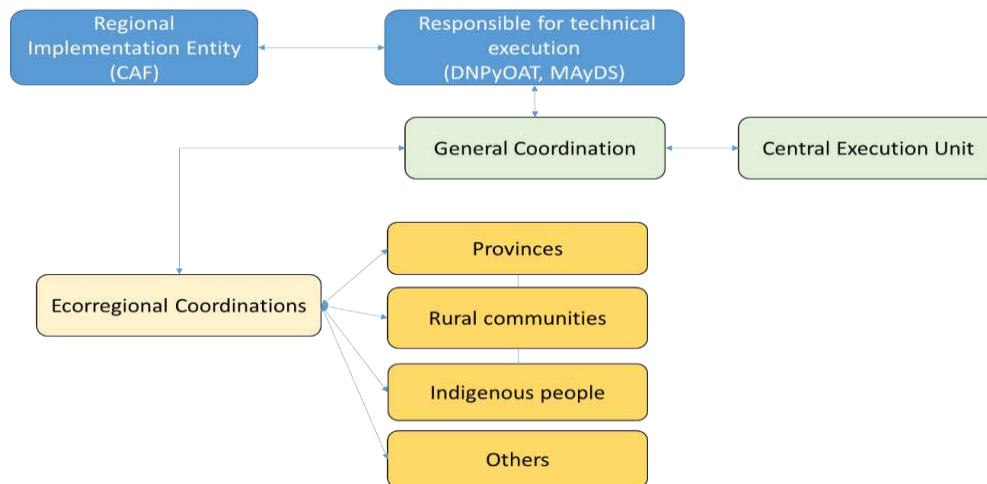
Regional Implementation Entity (CAF)

Responsible for technical execution (DNPyOAT, MAyDS)

General Coordination

Central Execution Unit

Ecorregional Coordinations

Provinces

Rural communities

Indigenous people

Others